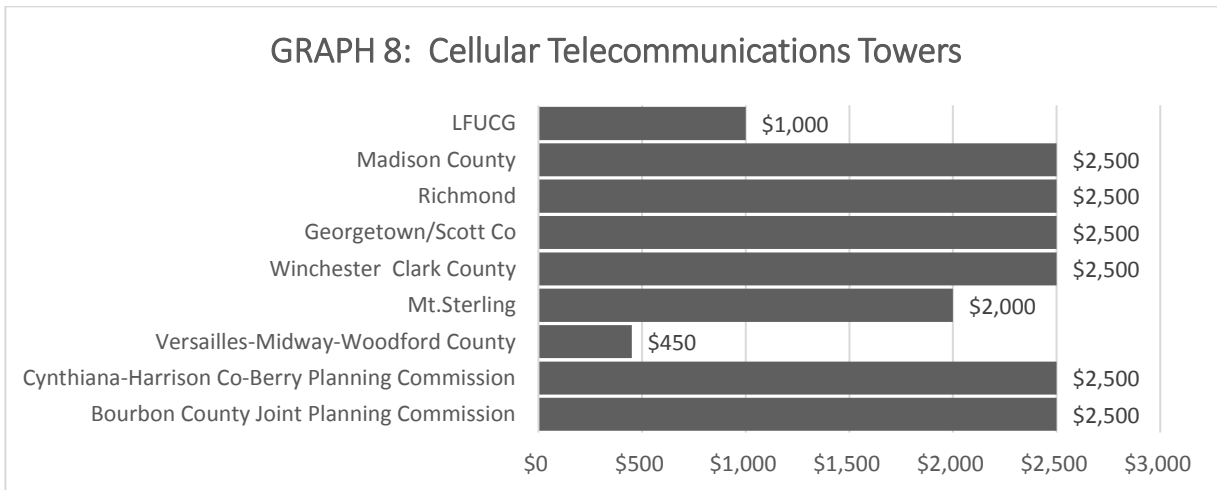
GRAPH 8: Cellular Telecommunications Towers

| Jurisdiction | Fee |
|---|---|
| LFUCG | \$1,000 |
| Madison County | \$2,500 |
| Richmond | \$2,500 |
| Georgetown/Scott Co | \$2,500 |
| Winchester Clark County | \$2,500 |
| Mt.Sterling | \$2,000 |
| Versailles-Midway-Woodford County | \$450 |
| Cynthiana-Harrison Co-Berry Planning Commission | \$2,500 |
| Bourbon County Joint Planning Commission | \$2,500 |

\$0 \$500 \$1,000 \$1,500 \$2,000 \$2,500 \$3,000